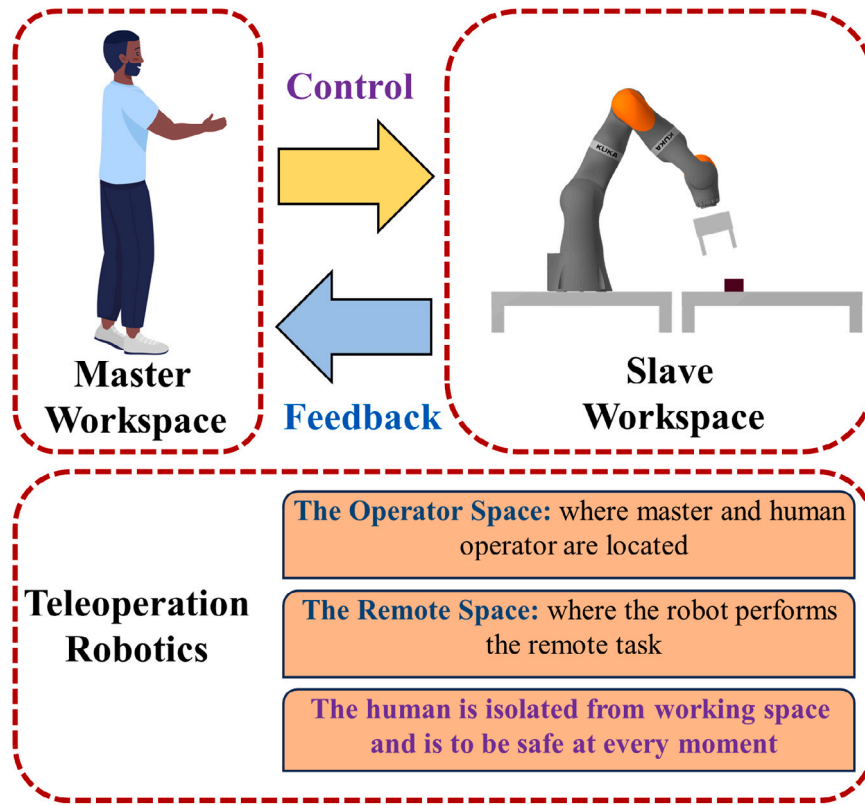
Control

KUKA

KUKA

Master Workspace

Feedback

Slave Workspace

Teleoperation Robotics

The Operator Space: where master and human operator are located

The Remote Space: where the robot performs the remote task

The human is isolated from working space and is to be safe at every moment